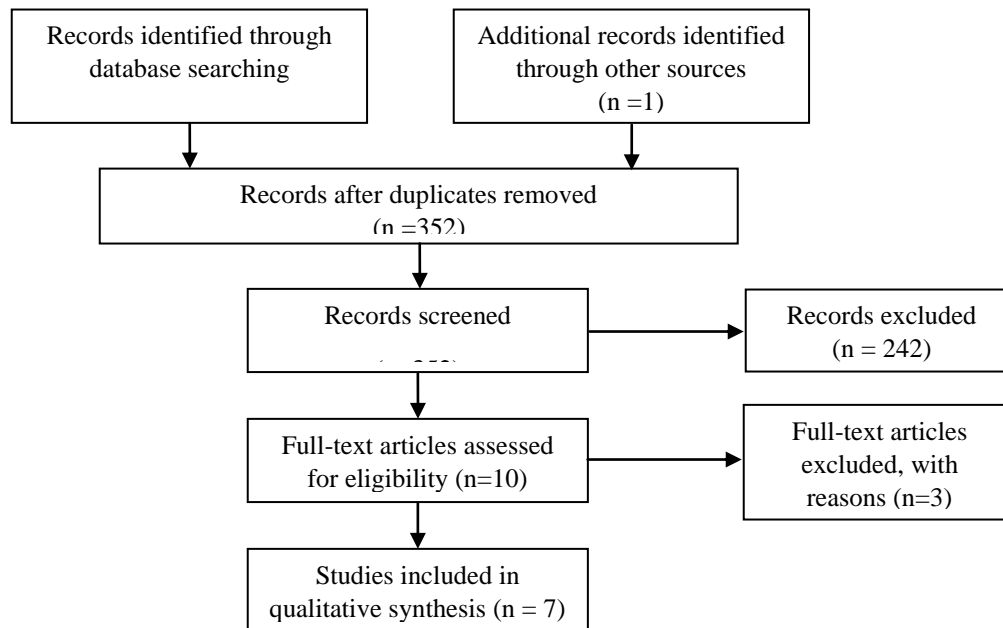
Records identified through database searching

Additional records identified through other sources (n =1)

Records after duplicates removed (n =352)

Records screened

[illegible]

Records excluded (n = 242)

Full-text articles assessed for eligibility (n=10)

Full-text articles excluded, with reasons (n=3)

Studies included in qualitative synthesis (n = 7)